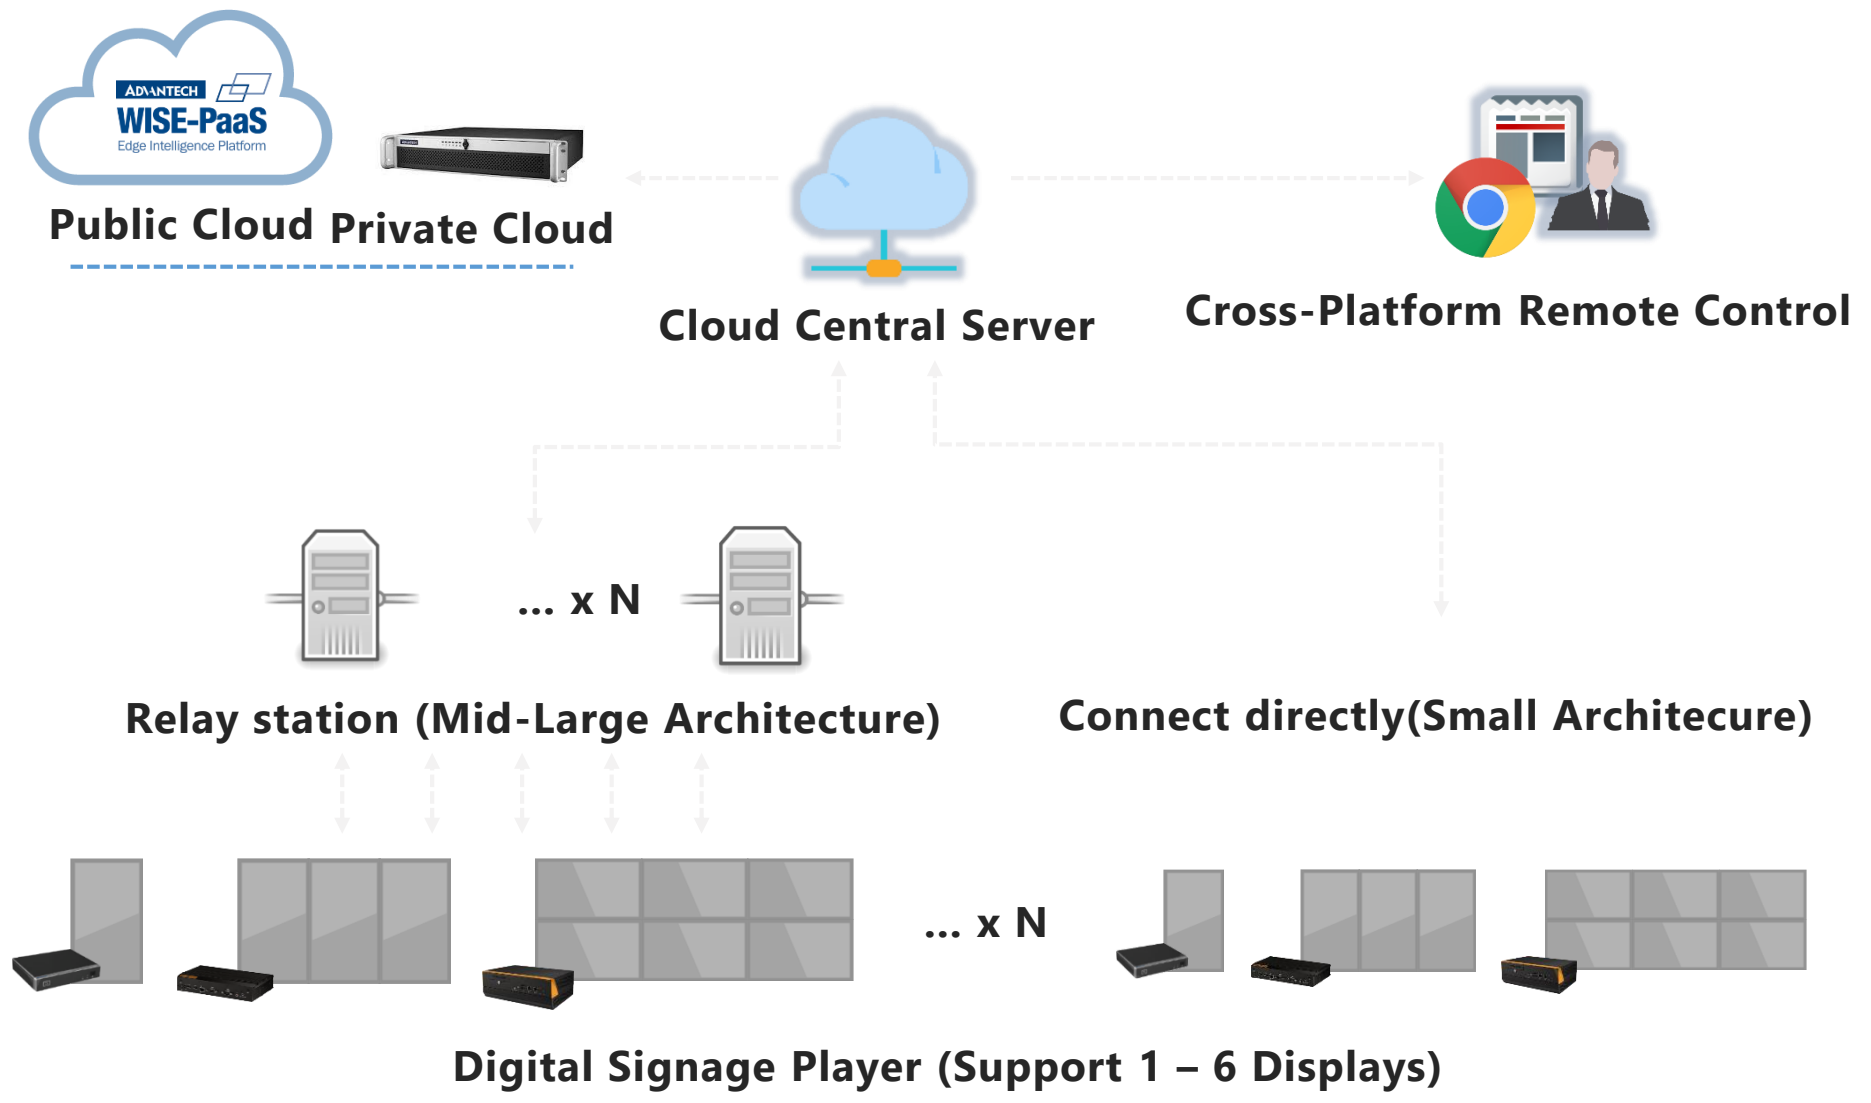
ADVANTECH
WISE-PaaS
Edge Intelligence Platform

Public Cloud Private Cloud

Cloud Central Server

Cross-Platform Remote Control

... x N

Relay station (Mid-Large Architecture)

Connect directly(Small Architecure)

... x N

Digital Signage Player (Support 1 – 6 Displays)